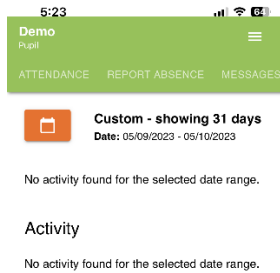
5:23
64

Demo
Pupil

ATTENDANCE REPORT ABSENCE MESSAGES

Custom - showing 31 days
Date: 05/09/2023 - 05/10/2023

No activity found for the selected date range.

Activity

No activity found for the selected date range.